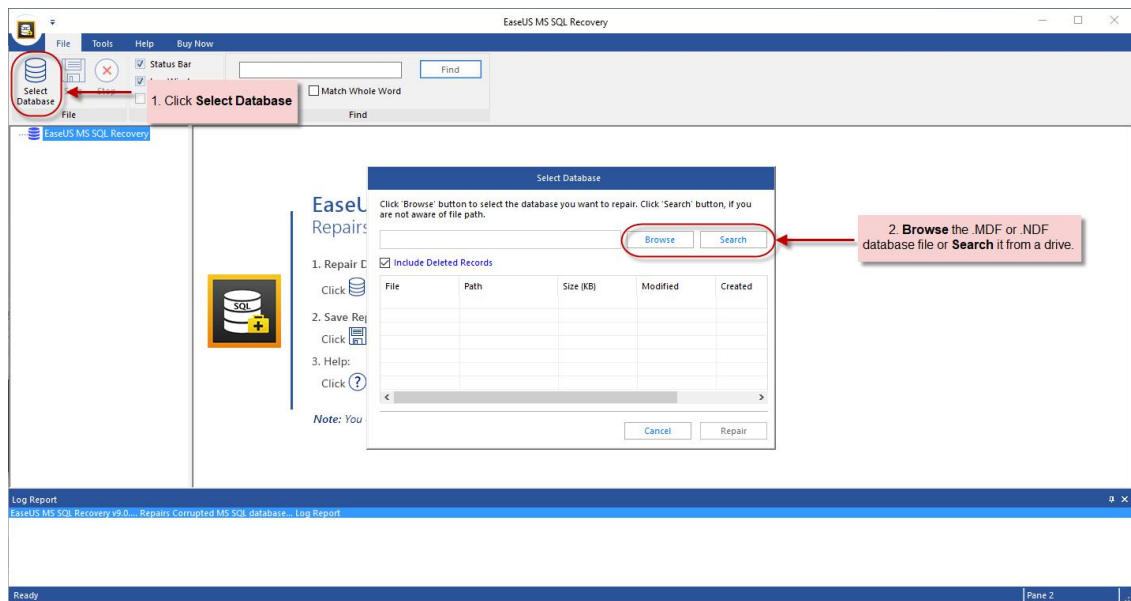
EaseUS MS SQL Recovery

File Tools Help Buy Now

Select Database

Stop

Status Bar

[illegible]

1. Click **Select Database**

Find

Match Whole Word

File

Find

EaseUS MS SQL Recovery

EaseU
Repairs

1. Repair D
Click

2. Save Re
Click

3. Help:
Click

Note: You

SQL

Select Database

Click 'Browse' button to select the database you want to repair. Click 'Search' button, if you are not aware of file path.

Browse

Search

Include Deleted Records

| File | Path | Size (KB) | Modified | Created |
|---|---|---|---|---|

Cancel

Repair

2. **Browse** the .MDF or .NDF database file or **Search** it from a drive.

Log Report

EaseUS MS SQL Recovery v9.0.... Repairs Corrupted MS SQL database... Log Report

Ready

Pane 2